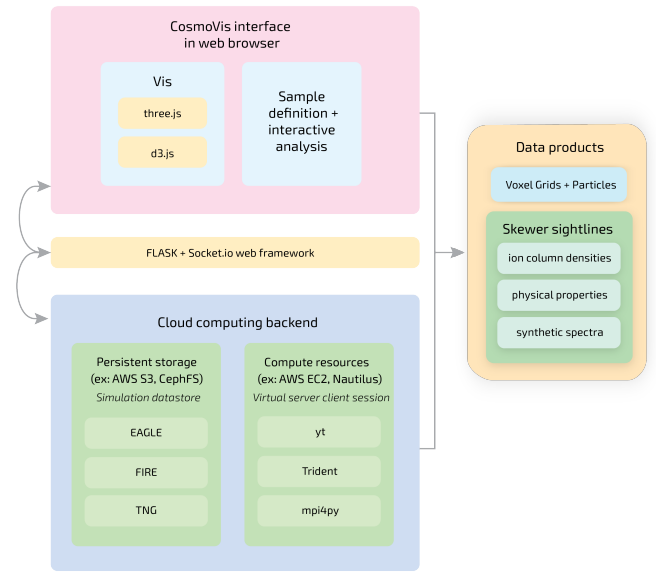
CosmoVis interface
in web browser

Vis

three.js

d3.js

Sample definition + interactive analysis

FLASK + Socket.io web framework

Cloud computing backend

Persistent storage
(ex: AWS S3, CephFS)
Simulation datastore

EAGLE

FIRE

TNG

Compute resources
(ex: AWS EC2, Nautilus)
Virtual server client session

yt

Trident

mpi4py

Data products

Voxel Grids + Particles

Skewer sightlines

ion column densities

physical properties

synthetic spectra